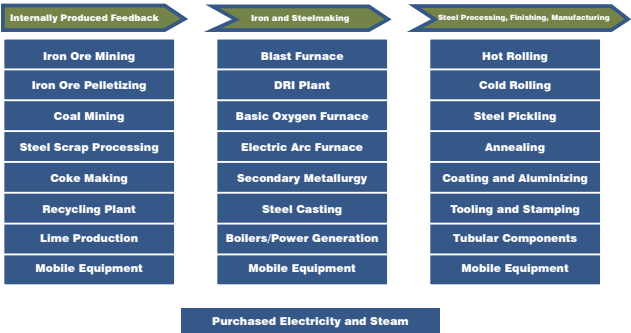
Internally Produced Feedback

Iron Ore Mining

Iron Ore Pelletizing

Coal Mining

Steel Scrap Processing

Coke Making

Recycling Plant

Lime Production

Mobile Equipment

Iron and Steelmaking

Blast Furnace

DRI Plant

Basic Oxygen Furnace

Electric Arc Furnace

Secondary Metallurgy

Steel Casting

Boilers/Power Generation

Mobile Equipment

Steel Processing, Finishing, Manufacturing

Hot Rolling

Cold Rolling

Steel Pickling

Annealing

Coating and Aluminizing

Tooling and Stamping

Tubular Components

Mobile Equipment

Purchased Electricity and Steam